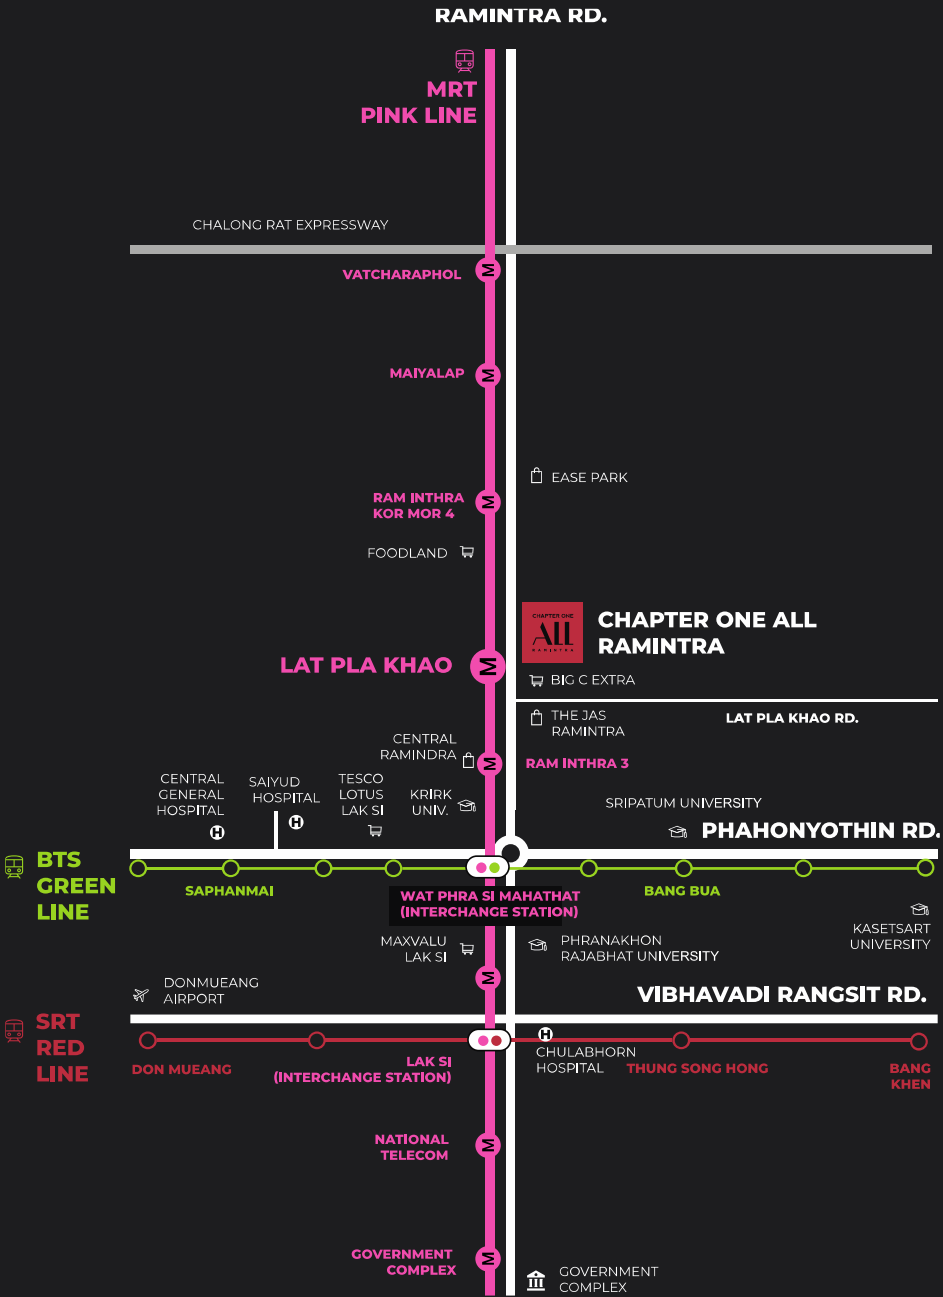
RAMINTRA RD.

MRT PINK LINE

CHALONG RAT EXPRESSWAY

VATCHARAPHOL

MAIYALAP

EASE PARK

RAM INTHRA KOR MOR 4

FOODLAND

CHAPTER ONE ALL RAMINTRA

CHAPTER ONE ALL RAMINTRA

LAT PLA KHAO

BIG C EXTRA

THE JAS RAMINTRA

LAT PLA KHAO RD.

CENTRAL RAMINDRA

RAM INTHRA 3

CENTRAL GENERAL HOSPITAL

SAIYUD HOSPITAL

TESCO LOTUS LAK SI

KRIRK UNIV.

SRIPATUM UNIVERSITY

PHAHONYOTHIN RD.

BTS GREEN LINE

SAPHANMAI

WAT PHRA SI MAHATHAT (INTERCHANGE STATION)

BANG BUA

KASETSART UNIVERSITY

MAXVALU LAK SI

PHRANAKHON RAJABHAT UNIVERSITY

DONMUEANG AIRPORT

VIBHAVADI RANGSIT RD.

SRT RED LINE

DON MUEANG

LAK SI (INTERCHANGE STATION)

CHULABHORN HOSPITAL

THUNG SONG HONG

BANG KHEN

NATIONAL TELECOM

GOVERNMENT COMPLEX

GOVERNMENT COMPLEX